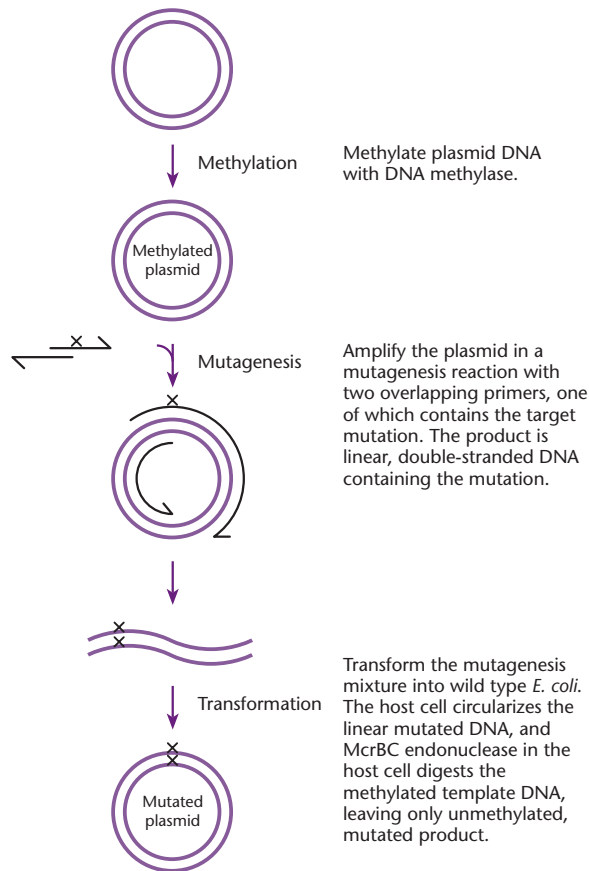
Methylation

Methylate plasmid DNA with DNA methylase.

Methylated plasmid

Mutagenesis

Amplify the plasmid in a mutagenesis reaction with two overlapping primers, one of which contains the target mutation. The product is linear, double-stranded DNA containing the mutation.

Transformation

Transform the mutagenesis mixture into wild type *E. coli*. The host cell circularizes the linear mutated DNA, and McrBC endonuclease in the host cell digests the methylated template DNA, leaving only unmethylated, mutated product.

Mutated plasmid